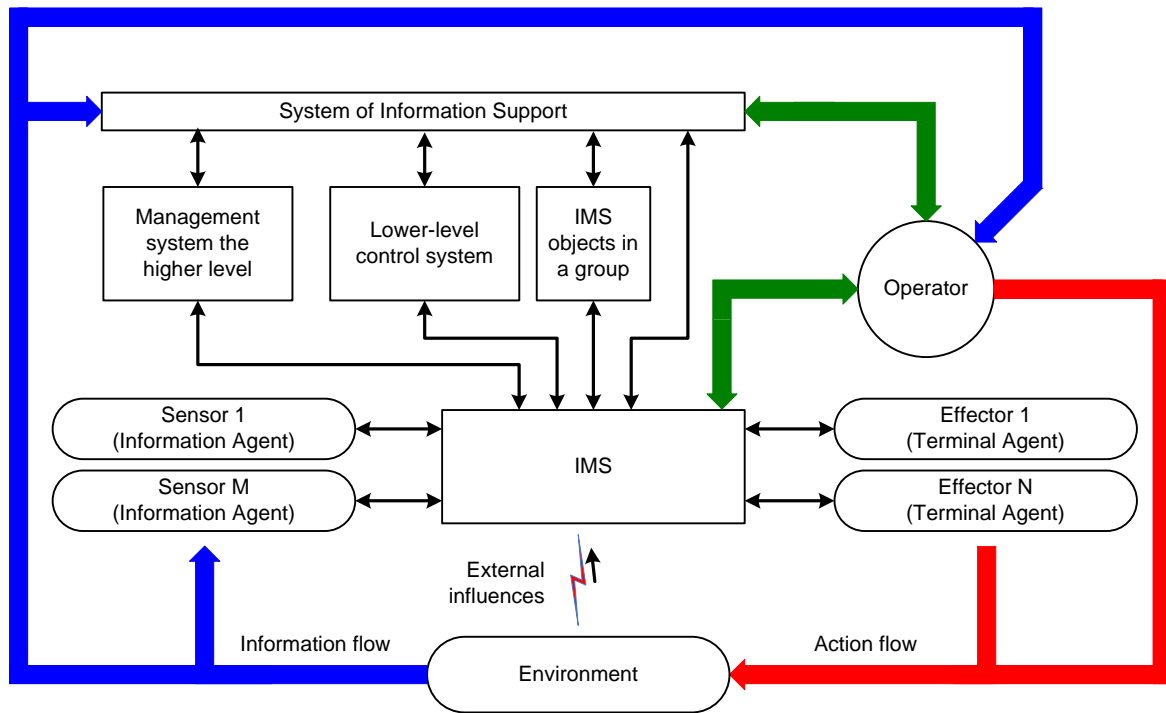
System of Information Support

Management system the higher level

Lower-level control system

IMS objects in a group

Operator

Sensor 1 (Information Agent)

Sensor M (Information Agent)

IMS

Effector 1 (Terminal Agent)

Effector N (Terminal Agent)

External influences

Information flow

Action flow

Environment